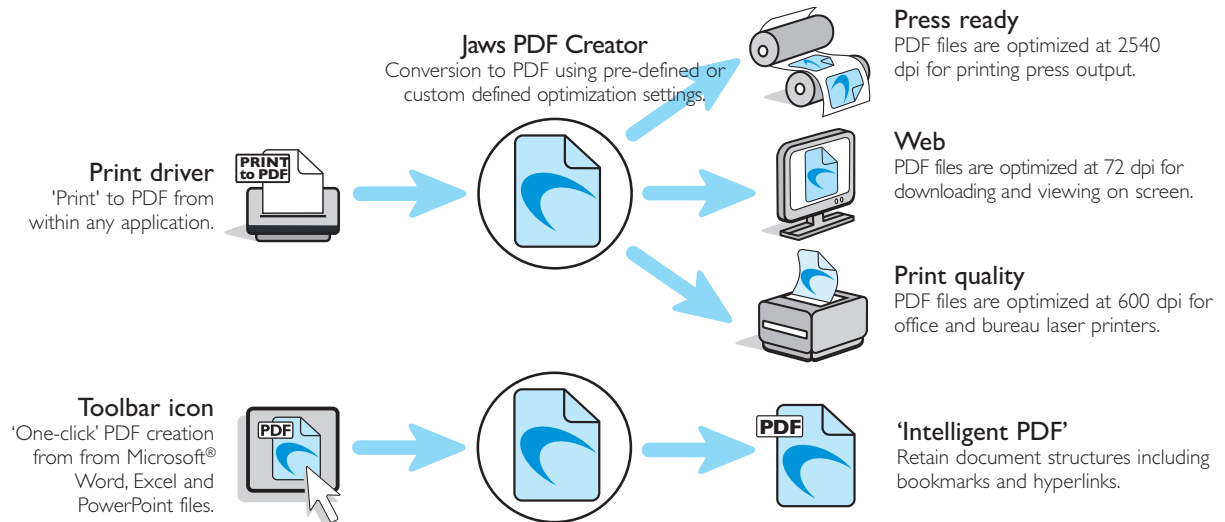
Jaws PDF Creator
Conversion to PDF using pre-defined or custom defined optimization settings.

Print driver
'Print' to PDF from within any application.

PRINT to PDF

Press ready
PDF files are optimized at 2540 dpi for printing press output.

Web
PDF files are optimized at 72 dpi for downloading and viewing on screen.

Print quality
PDF files are optimized at 600 dpi for office and bureau laser printers.

Toolbar icon
'One-click' PDF creation from from Microsoft® Word, Excel and PowerPoint files.

PDF

PDF

'Intelligent PDF'
Retain document structures including bookmarks and hyperlinks.